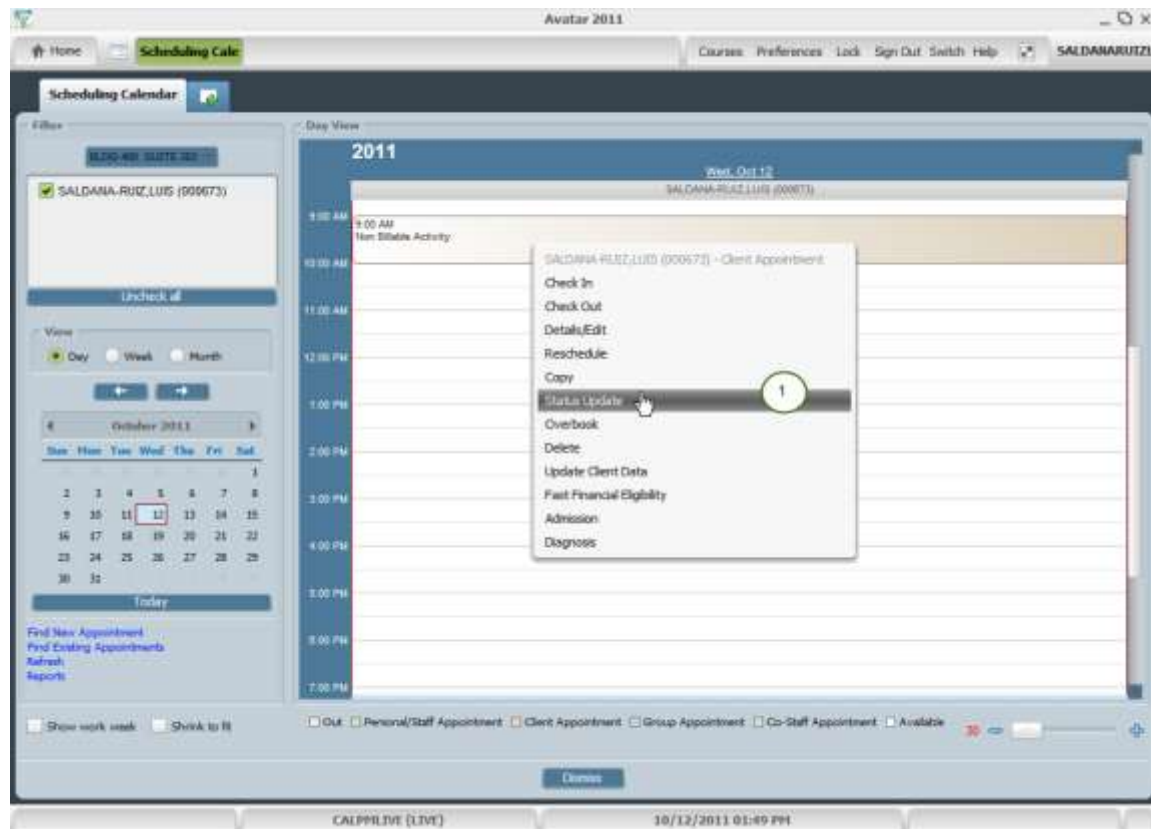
Avatar 2011

Home | Scheduling Cale

Courses Preferences Lock Sign Out Switch Help SALDANARUIZL

Scheduling Calendar

Filter

BLDG 400 SUITE 302

SALDANA-RUIZ,LUIS (000673)

Uncheck all

View

Day Week Month

October 2011

| Sun | Mon | Tue | Wed | Thu | Fri | Sat |
|---|---|---|---|---|---|---|
| | | | | | | 1 |
| 2 | 3 | 4 | 5 | 6 | 7 | 8 |
| 9 | 10 | 11 | 12 | 13 | 14 | 15 |
| 16 | 17 | 18 | 19 | 20 | 21 | 22 |
| 23 | 24 | 25 | 26 | 27 | 28 | 29 |
| 30 | 31 | | | | | |

Today

Find New Appointment
Find Existing Appointments
Refresh
Reports

Day View

2011

Wed, Oct 12

SALDANA-RUIZ,LUIS (000673)

9:00 AM
9:00 AM
Non Billable Activity
10:00 AM
11:00 AM
12:00 PM
1:00 PM
2:00 PM
3:00 PM
4:00 PM
5:00 PM
6:00 PM
7:00 PM

SALDANA-RUIZ,LUIS (000673) - Client Appointment
Check In
Check Out
Details/Edit
Reschedule
Copy
Status Update
Overbook
Delete
Update Client Data
Fast Financial Eligibility
Admission
Diagnosis

1

Show work week Shrink to fit

Out Personal/Staff Appointment Client Appointment Group Appointment Co-Staff Appointment Available 30

Dismiss

CALPMLIVE (LIVE) 10/12/2011 01:49 PM